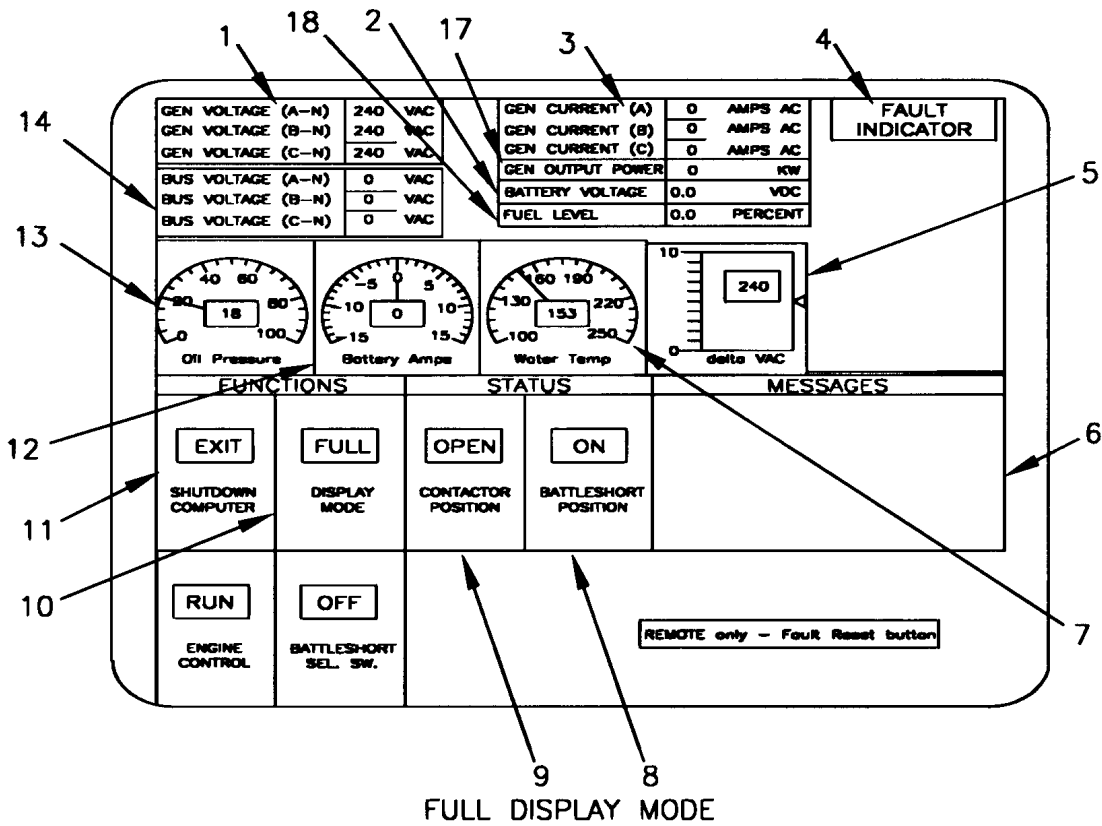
1 18 2 17 3 4

14

| GEN VOLTAGE (A–N) | 240 | VAC |
|---|---|---|
| GEN VOLTAGE (B–N) | 240 | VAC |
| GEN VOLTAGE (C–N) | 240 | VAC |

| BUS VOLTAGE (A–N) | 0 | VAC |
|---|---|---|
| BUS VOLTAGE (B–N) | 0 | VAC |
| BUS VOLTAGE (C–N) | 0 | VAC |

| GEN CURRENT (A) | 0 | AMPS AC |
|---|---|---|
| GEN CURRENT (B) | 0 | AMPS AC |
| GEN CURRENT (C) | 0 | AMPS AC |
| GEN OUTPUT POWER | 0 | KW |
| BATTERY VOLTAGE | 0.0 | VDC |
| FUEL LEVEL | 0.0 | PERCENT |

FAULT INDICATOR

5

13

0 20 40 60 80 100 18 Oil Pressure

-15 -10 -5 0 5 10 15 0 Battery Amps

100 130 160 190 220 250 153 Water Temp

10 0 240 delta VAC

FUNCTIONS STATUS MESSAGES

12

6

EXIT SHUTDOWN COMPUTER

FULL DISPLAY MODE

OPEN CONTACTOR POSITION

ON BATTLESHORT POSITION

11

10

RUN ENGINE CONTROL

OFF BATTLESHORT SEL. SW.

REMOTE only – Fault Reset button

7

9 8

FULL DISPLAY MODE